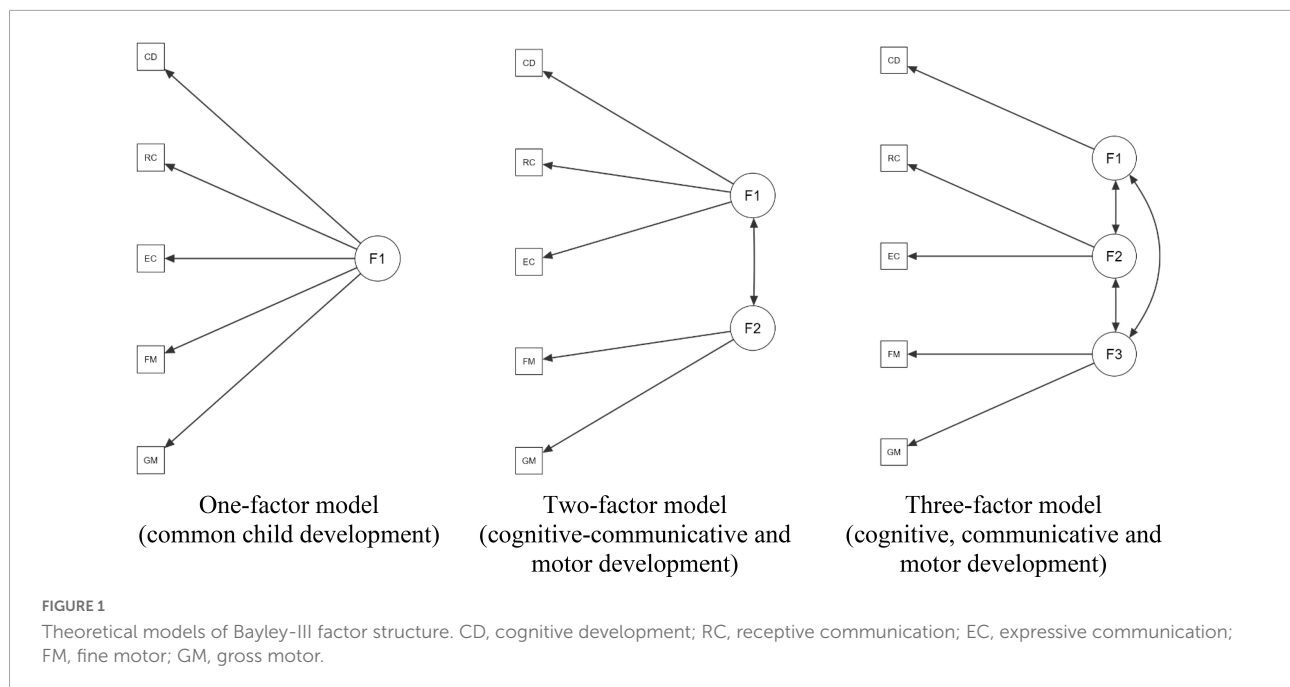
CD

RC

EC

FM

GM

F1

One-factor model (common child development)

CD

RC

EC

FM

GM

F1

F2

Two-factor model (cognitive-communicative and motor development)

CD

RC

EC

FM

GM

F1

F2

F3

Three-factor model (cognitive, communicative and motor development)

FIGURE 1

Theoretical models of Bayley-III factor structure. CD, cognitive development; RC, receptive communication; EC, expressive communication; FM, fine motor; GM, gross motor.